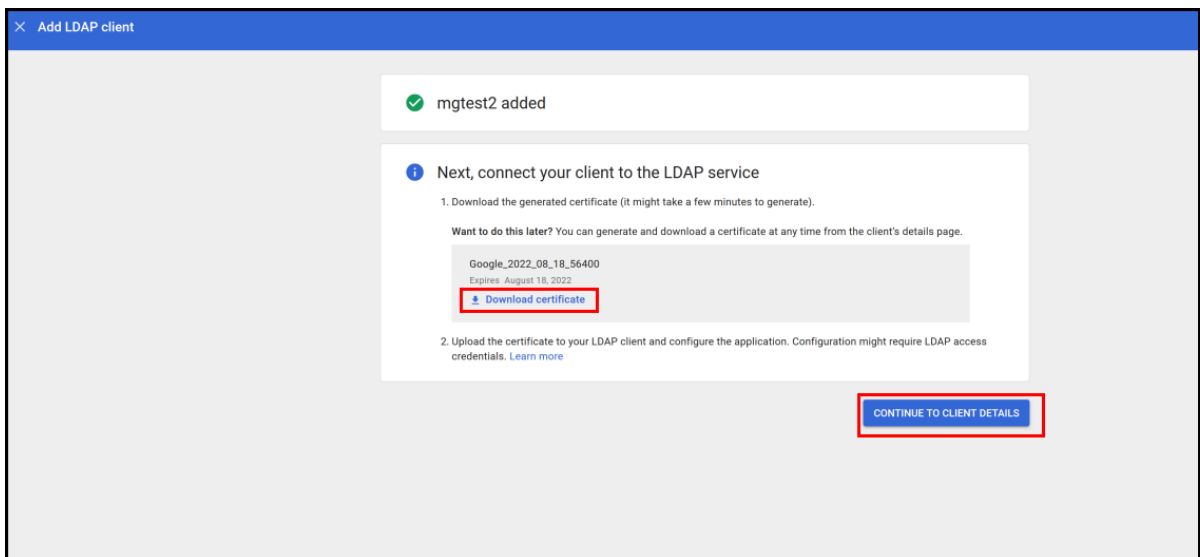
Add LDAP client

mgtest2 added

Next, connect your client to the LDAP service

1. Download the generated certificate (it might take a few minutes to generate).

Want to do this later? You can generate and download a certificate at any time from the client's details page.

Google_2022_08_18_56400
Expires August 18, 2022
Download certificate

2. Upload the certificate to your LDAP client and configure the application. Configuration might require LDAP access credentials. Learn more

CONTINUE TO CLIENT DETAILS